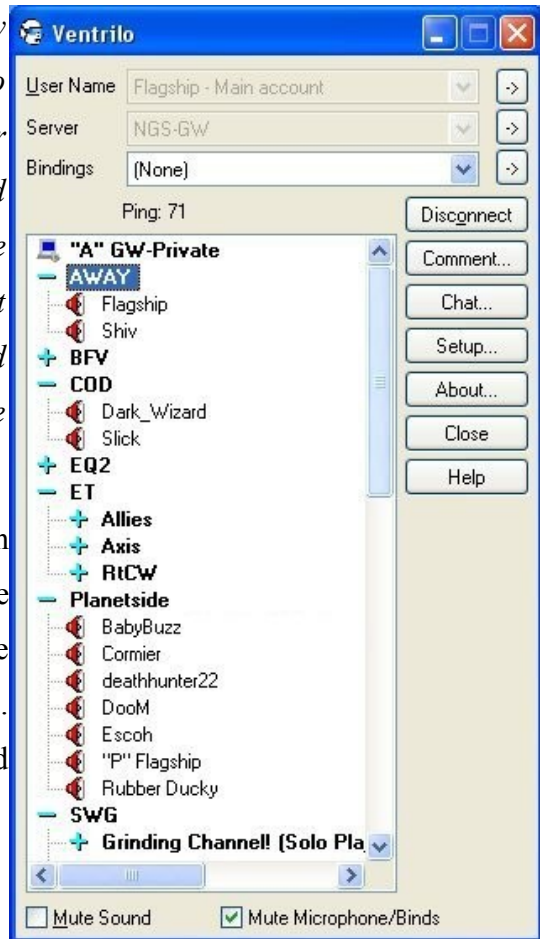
Ventrilo

User Name Flagship - Main account

Server NGS-GW

Bindings (None)

Ping: 71

Disconnect

Comment...

Chat...

Setup...

About...

Close

Help

"A" GW-Private
AWAY
Flagship
Shiv
BFV
COD
Dark_Wizard
Slick
EQ2
ET
Allies
Axis
RtCW
Planetside
BabyBuzz
Cormier
deathhunter22
DooM
Escoh
"P" Flagship
Rubber Ducky
SWG
Grinding Channel! (Solo Pla

Mute Sound

Mute Microphone/Binds